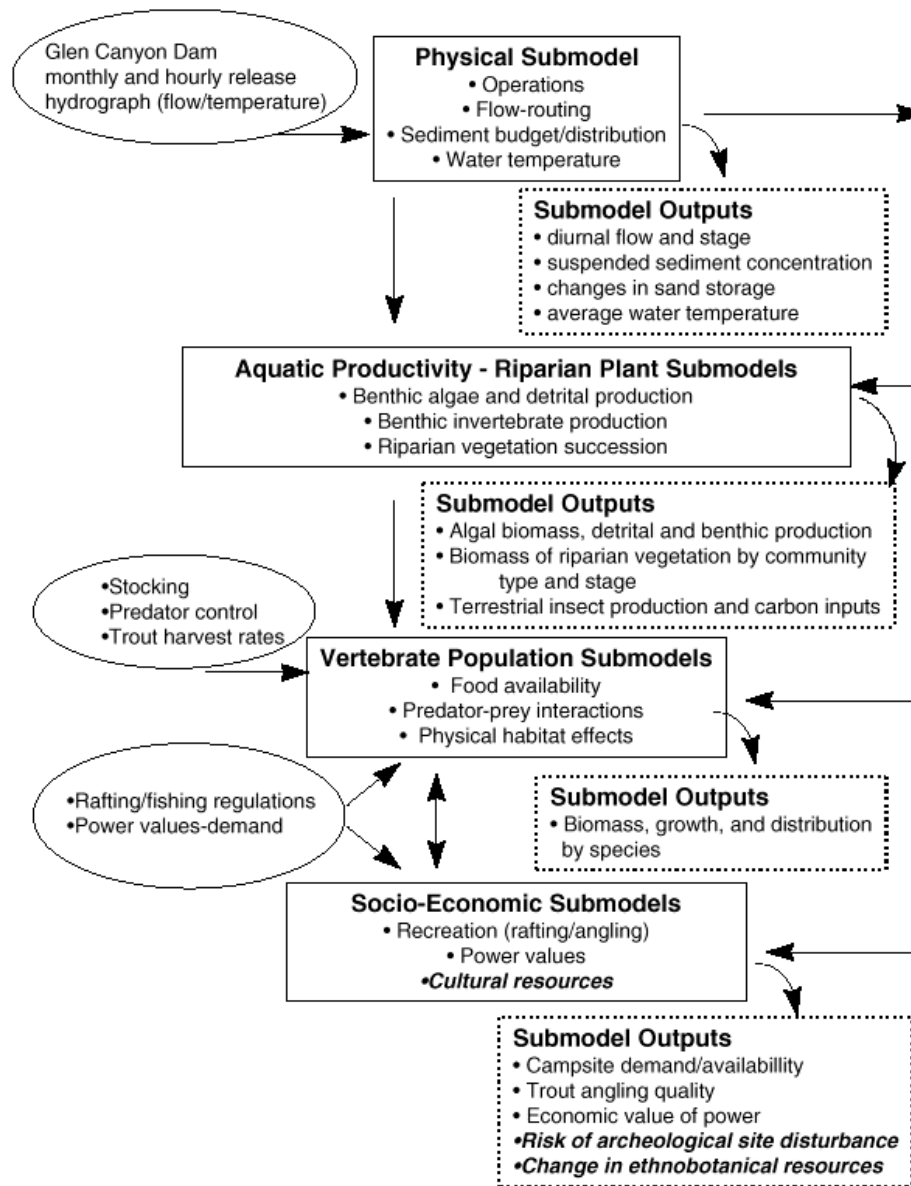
Glen Canyon Dam monthly and hourly release hydrograph (flow/temperature)

**Physical Submodel**
• Operations
• Flow-routing
• Sediment budget/distribution
• Water temperature

**Submodel Outputs**
• diurnal flow and stage
• suspended sediment concentration
• changes in sand storage
• average water temperature

**Aquatic Productivity - Riparian Plant Submodels**
• Benthic algae and detrital production
• Benthic invertebrate production
• Riparian vegetation succession

**Submodel Outputs**
• Algal biomass, detrital and benthic production
• Biomass of riparian vegetation by community type and stage
• Terrestrial insect production and carbon inputs

•Stocking
•Predator control
•Trout harvest rates

**Vertebrate Population Submodels**
• Food availability
• Predator-prey interactions
• Physical habitat effects

•Rafting/fishing regulations
•Power values-demand

**Submodel Outputs**
• Biomass, growth, and distribution by species

**Socio-Economic Submodels**
• Recreation (rafting/angling)
• Power values
***•Cultural resources***

**Submodel Outputs**
• Campsite demand/availabillity
• Trout angling quality
• Economic value of power
***•Risk of archeological site disturbance***
***•Change in ethnobotanical resources***